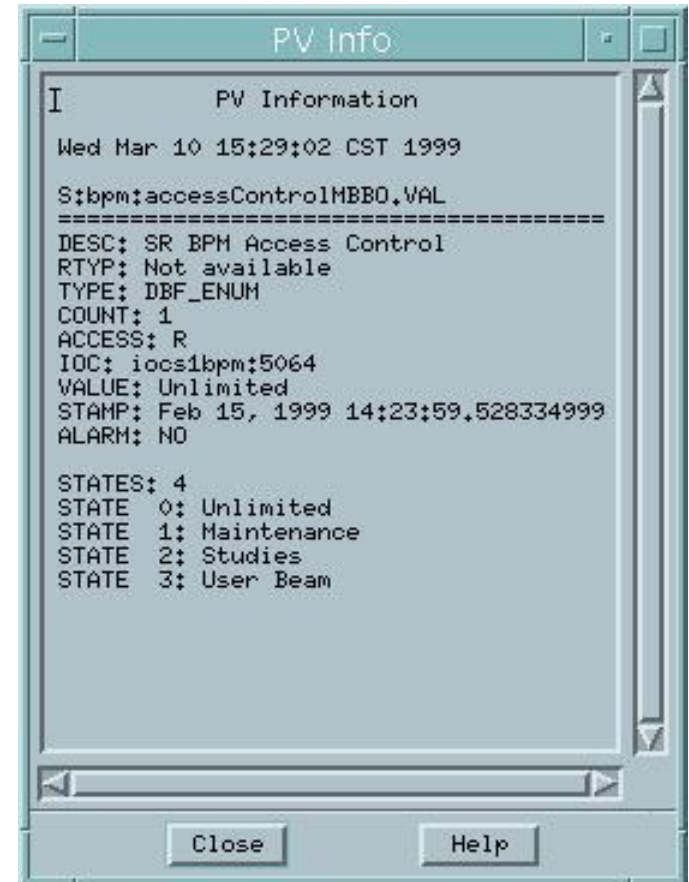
PV Info

PV Information

Wed Mar 10 15:29:02 CST 1999

S:bpm:accessControlMBBO.VAL
========================================
DESC: SR BPM Access Control
RTYP: Not available
TYPE: DBF_ENUM
COUNT: 1
ACCESS: R
IOC: iocs1bpm:5064
VALUE: Unlimited
STAMP: Feb 15, 1999 14:23:59.528334999
ALARM: NO

STATES: 4
STATE 0: Unlimited
STATE 1: Maintenance
STATE 2: Studies
STATE 3: User Beam

Close

Help